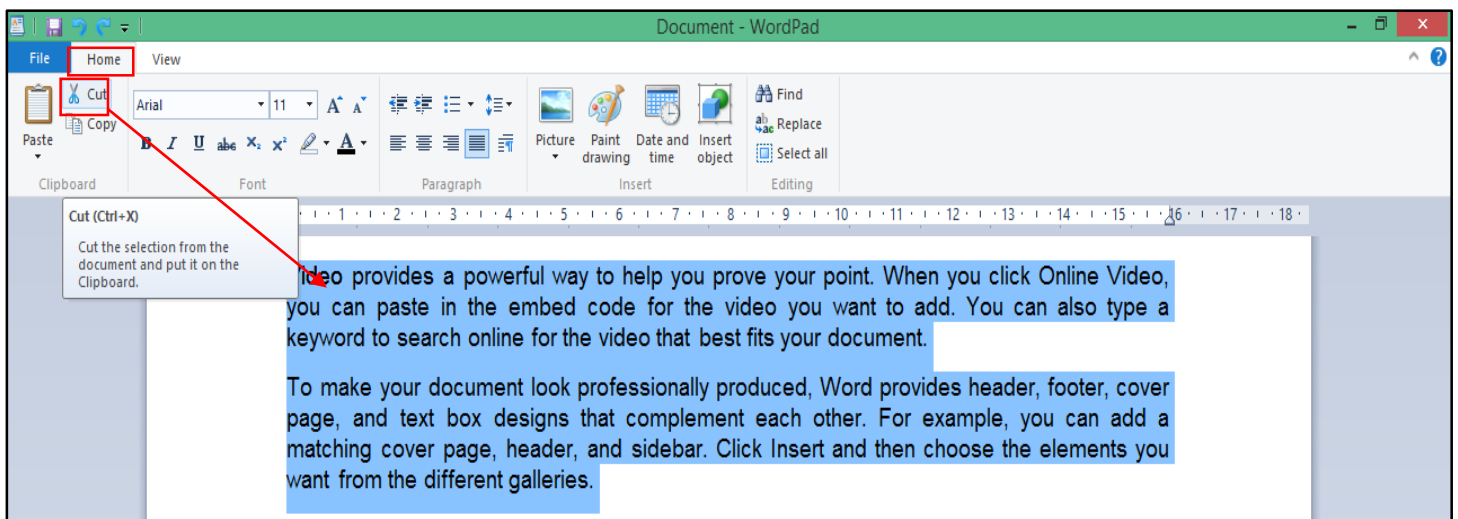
Document - WordPad

File Home View

Cut
Copy
Paste
Clipboard

Arial 11
A A
B I U abc $x_2$ $x^2$ A
Font

Paragraph

Picture
Paint drawing
Date and time
Insert object
Insert

Find
Replace
Select all
Editing

Cut (Ctrl+X)

Cut the selection from the document and put it on the Clipboard.

1 2 3 4 5 6 7 8 9 10 11 12 13 14 15 16 17 18

Video provides a powerful way to help you prove your point. When you click Online Video, you can paste in the embed code for the video you want to add. You can also type a keyword to search online for the video that best fits your document.

To make your document look professionally produced, Word provides header, footer, cover page, and text box designs that complement each other. For example, you can add a matching cover page, header, and sidebar. Click Insert and then choose the elements you want from the different galleries.